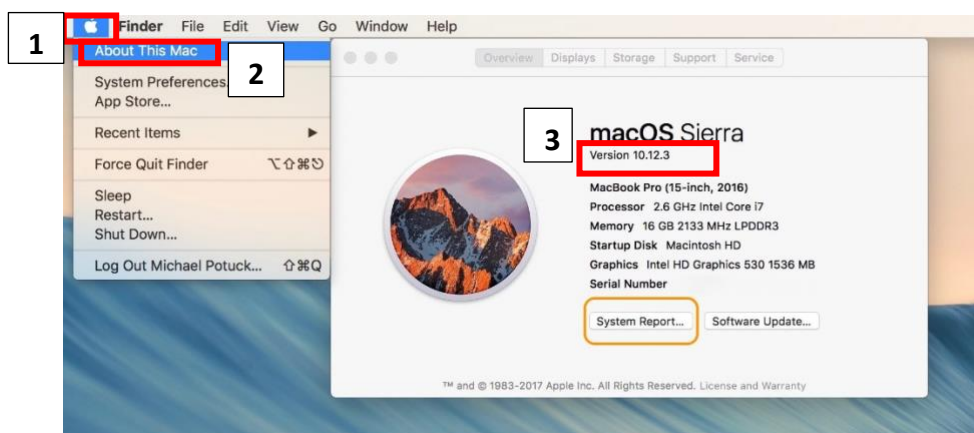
1

Finder File Edit View Go Window Help

About This Mac

2

System Preferences
App Store...

Recent Items ▶

Force Quit Finder ⌥⇧⌘⎋

Sleep
Restart...
Shut Down...

Log Out Michael Potuck... ⇧⌘Q

Overview Displays Storage Support Service

3

macOS Sierra
Version 10.12.3

MacBook Pro (15-inch, 2016)
Processor 2.6 GHz Intel Core i7
Memory 16 GB 2133 MHz LPDDR3
Startup Disk Macintosh HD
Graphics Intel HD Graphics 530 1536 MB
Serial Number

System Report... Software Update...

™ and © 1983-2017 Apple Inc. All Rights Reserved. License and Warranty